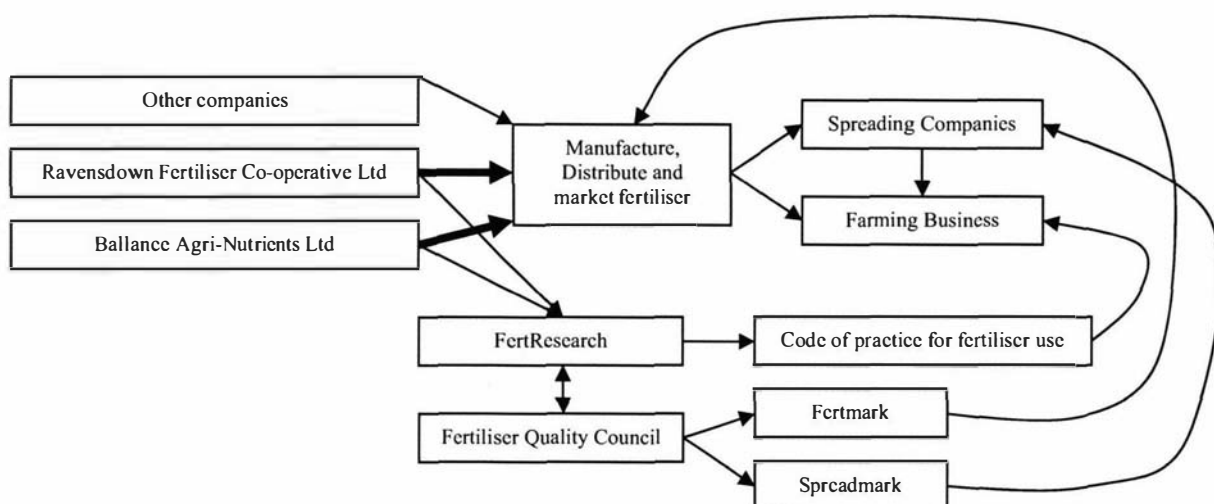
Other companies

Ravensdown Fertiliser Co-operative Ltd

Ballance Agri-Nutrients Ltd

Manufacture, Distribute and market fertiliser

Spreading Companies

Farming Business

FertResearch

Code of practice for fertiliser use

Fertiliser Quality Council

Fertmark

Spreadmark